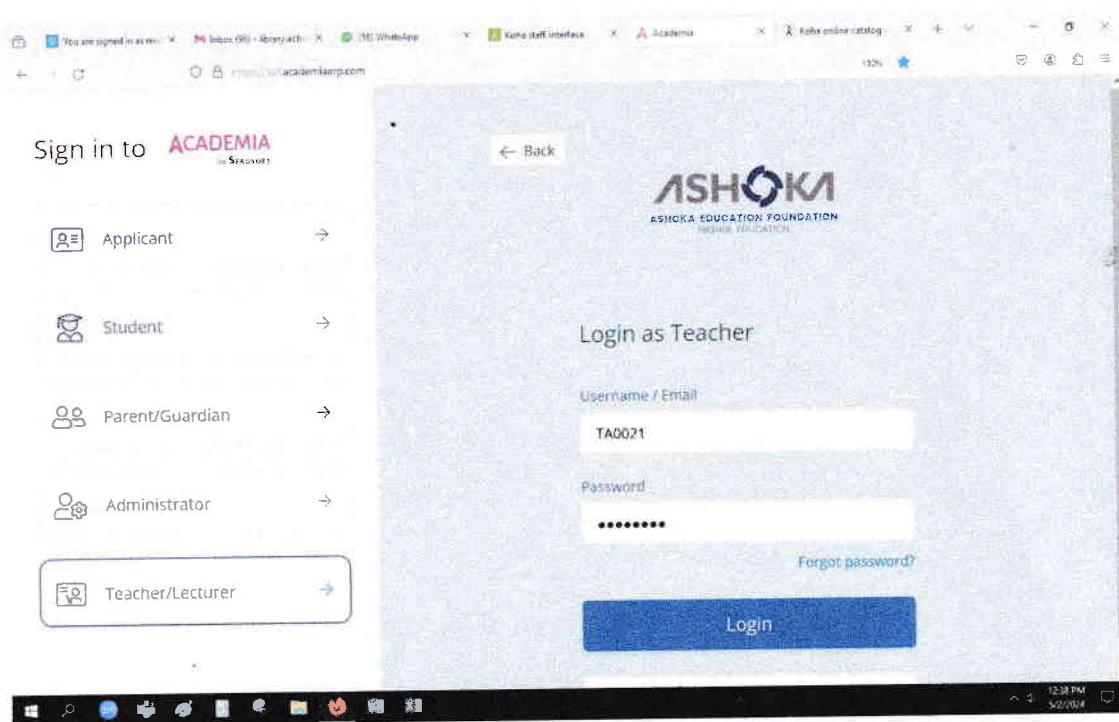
You are signed in as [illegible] ×
Inbox (98) - library.ach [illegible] ×
(36) WhatsApp ×
Koha staff interface ×
Academia ×
Koha online catalog ×
+

https://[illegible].academiaerp.com
133%

Sign in to ACADEMIA by Serosoft

Applicant →

Student →

Parent/Guardian →

Administrator →

Teacher/Lecturer →

← Back

ASHOKA
ASHOKA EDUCATION FOUNDATION
HIGHER EDUCATION

Login as Teacher

Username / Email
TA0021

Password
•••••••••

Forgot password?

Login

12:38 PM
5/2/2024